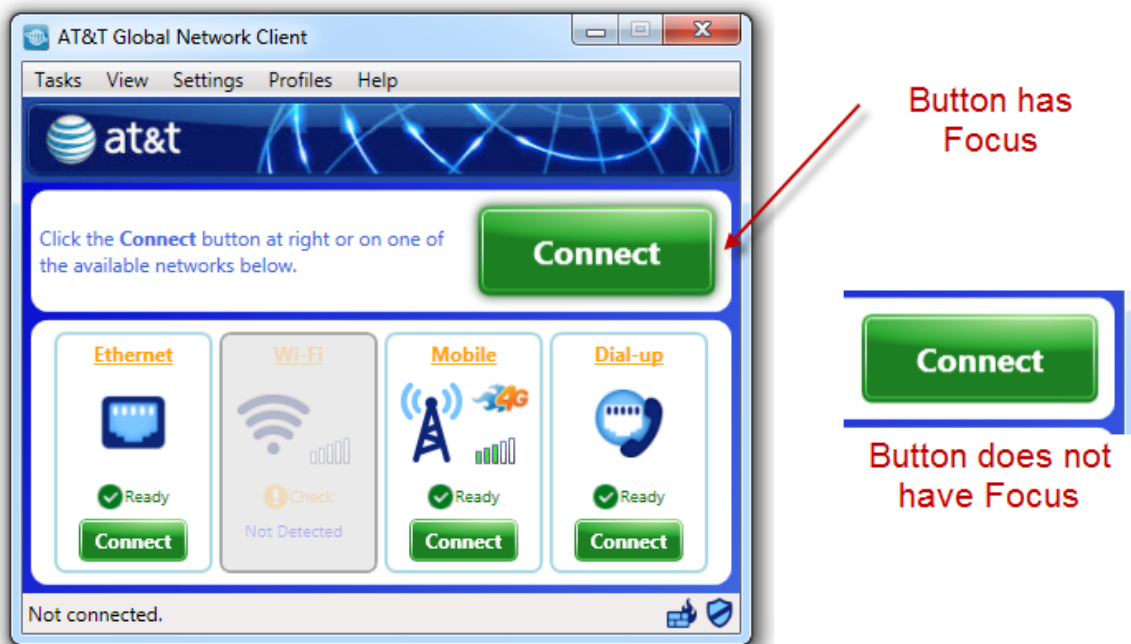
AT&T Global Network Client

Tasks View Settings Profiles Help

at&t

Click the **Connect** button at right or on one of the available networks below.

Connect

Button has Focus

Ethernet

Ready

Connect

Wi-Fi

Check

Not Detected

Mobile

4G

Ready

Connect

Dial-up

Ready

Connect

Connect

Button does not have Focus

Not connected.